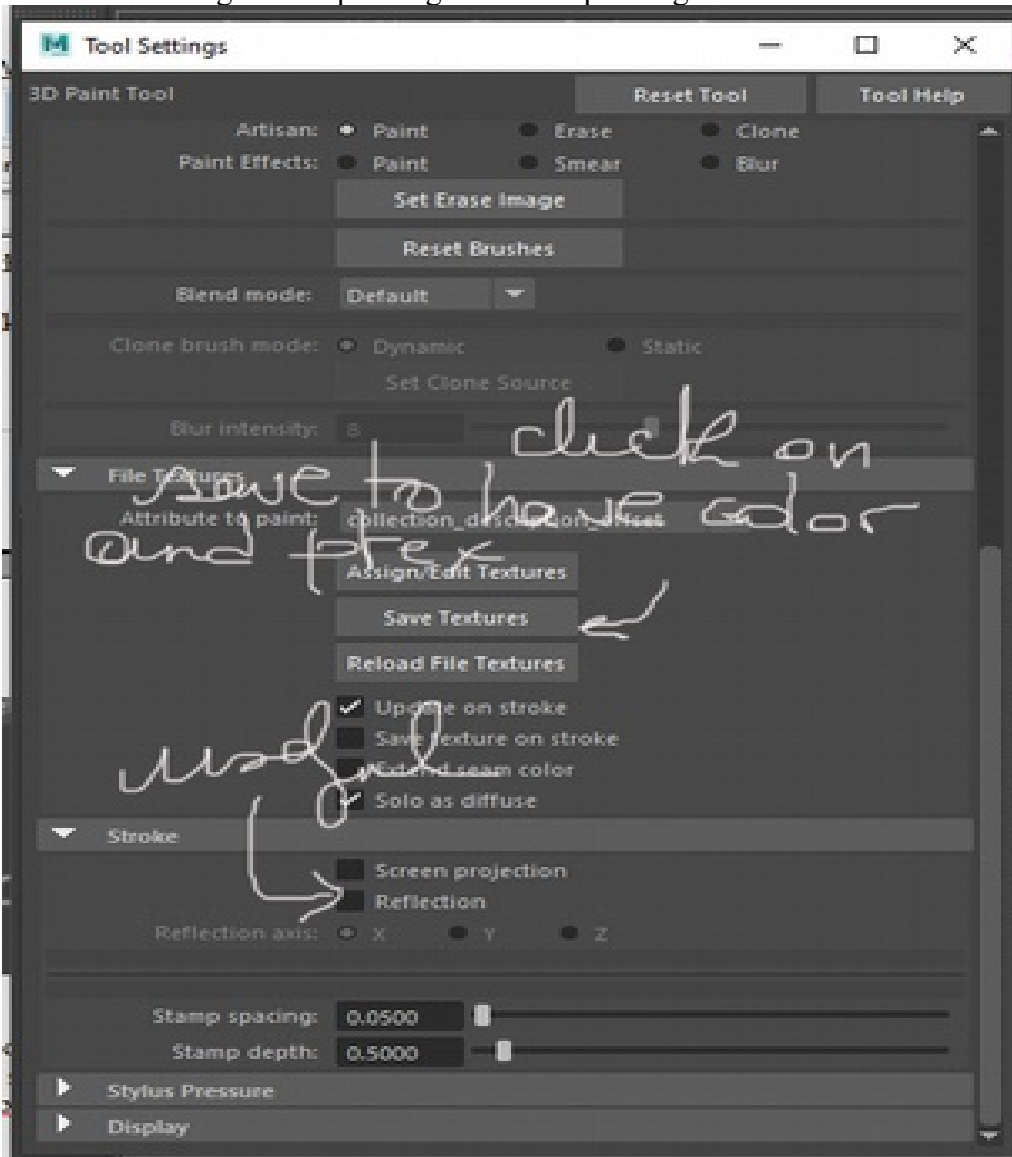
M Tool Settings

3D Paint Tool

Reset Tool

Tool Help

Artisan: Paint Erase Clone

Paint Effects: Paint Smear Blur

Set Erase Image

Reset Brushes

Blend mode: Default

Clone brush mode: Dynamic Static

Set Clone Source

Blur intensity: 8

click on

File Textures

save to have color

Attribute to paint: collection_description_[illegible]

and ptex

Assign/Edit Textures

Save Textures

Reload File Textures

Update on stroke

Save texture on stroke

useful

Extend seam color

Solo as diffuse

Stroke

Screen projection

Reflection

Reflection axis: X Y Z

Stamp spacing: 0.0500

Stamp depth: 0.5000

Stylus Pressure

Display